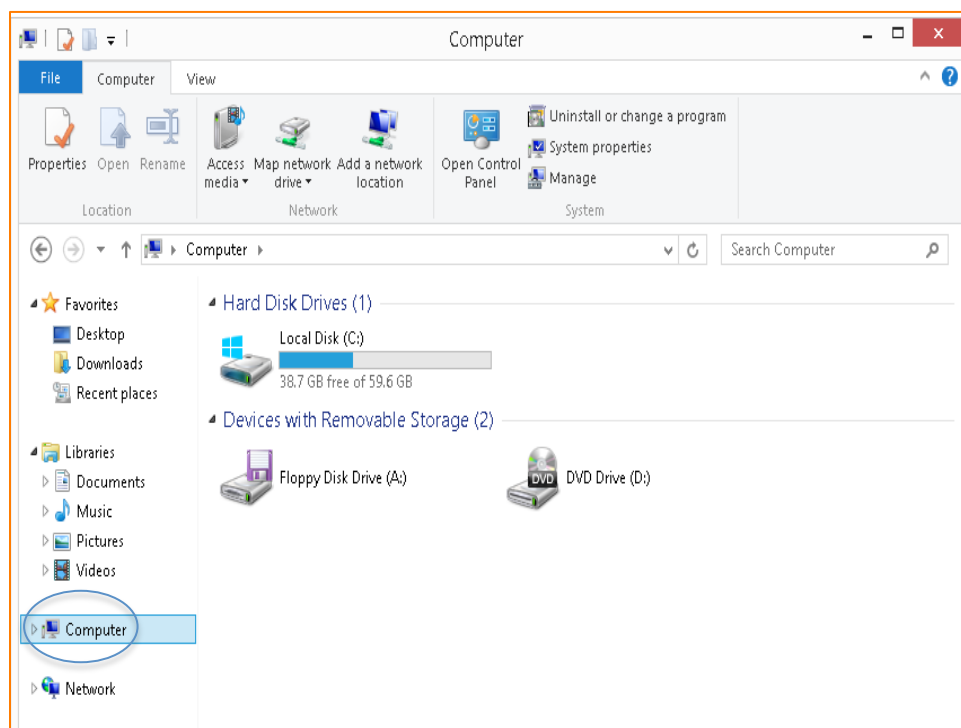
Computer

File
Computer
View

Properties
Open
Rename
Location

Access media
Map network drive
Add a network location
Network

Open Control Panel
Uninstall or change a program
System properties
Manage
System

Computer

Search Computer

Favorites
Desktop
Downloads
Recent places

Libraries
Documents
Music
Pictures
Videos

Computer

Network

Hard Disk Drives (1)

Local Disk (C:)
38.7 GB free of 59.6 GB

Devices with Removable Storage (2)

Floppy Disk Drive (A:)

DVD

DVD Drive (D:)